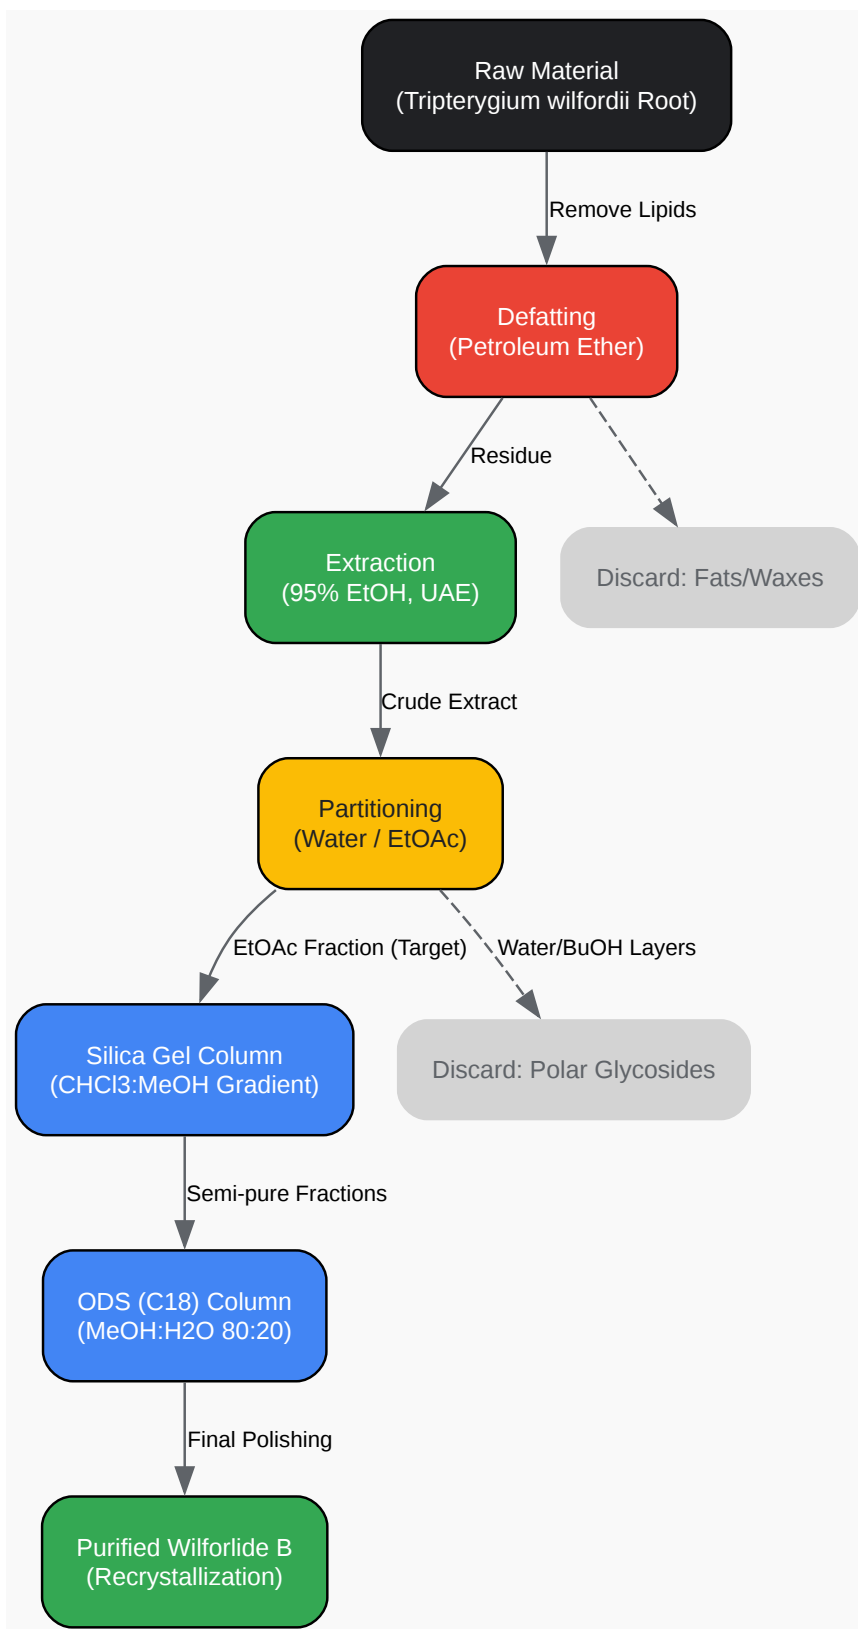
Raw Material
(Tripterygium wilfordii Root)

Remove Lipids

Defatting
(Petroleum Ether)

Residue

Extraction
(95% EtOH, UAE)

Discard: Fats/Waxes

Crude Extract

Partitioning
(Water / EtOAc)

EtOAc Fraction (Target)

Water/BuOH Layers

Silica Gel Column
(CHCl3:MeOH Gradient)

Discard: Polar Glycosides

Semi-pure Fractions

ODS (C18) Column
(MeOH:H2O 80:20)

Final Polishing

Purified Wilforlide B
(Recrystallization)